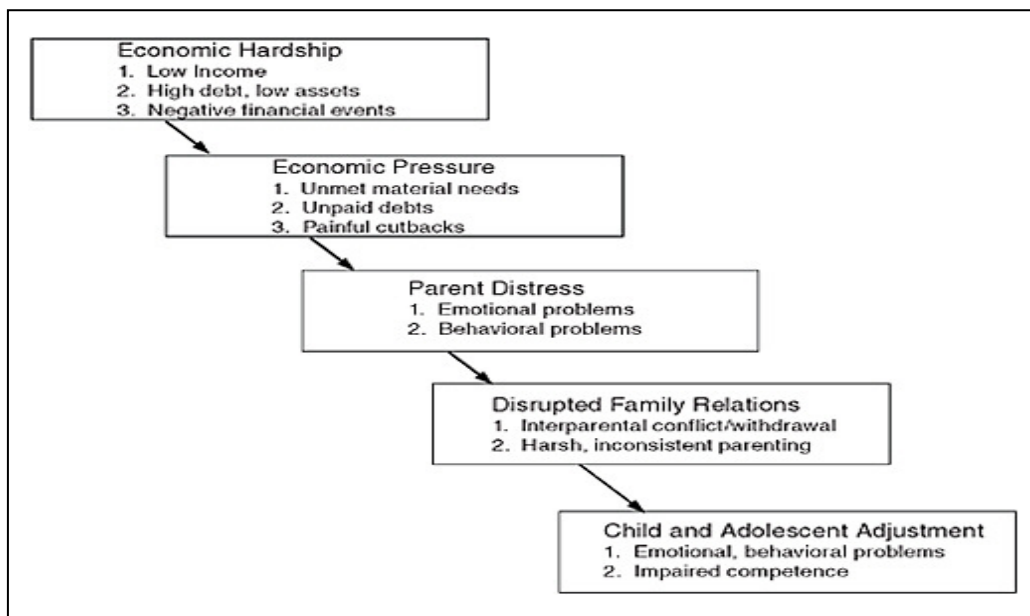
Economic Hardship
1. Low Income
2. High debt, low assets
3. Negative financial events

Economic Pressure
1. Unmet material needs
2. Unpaid debts
3. Painful cutbacks

Parent Distress
1. Emotional problems
2. Behavioral problems

Disrupted Family Relations
1. Interparental conflict/withdrawal
2. Harsh, inconsistent parenting

Child and Adolescent Adjustment
1. Emotional, behavioral problems
2. Impaired competence